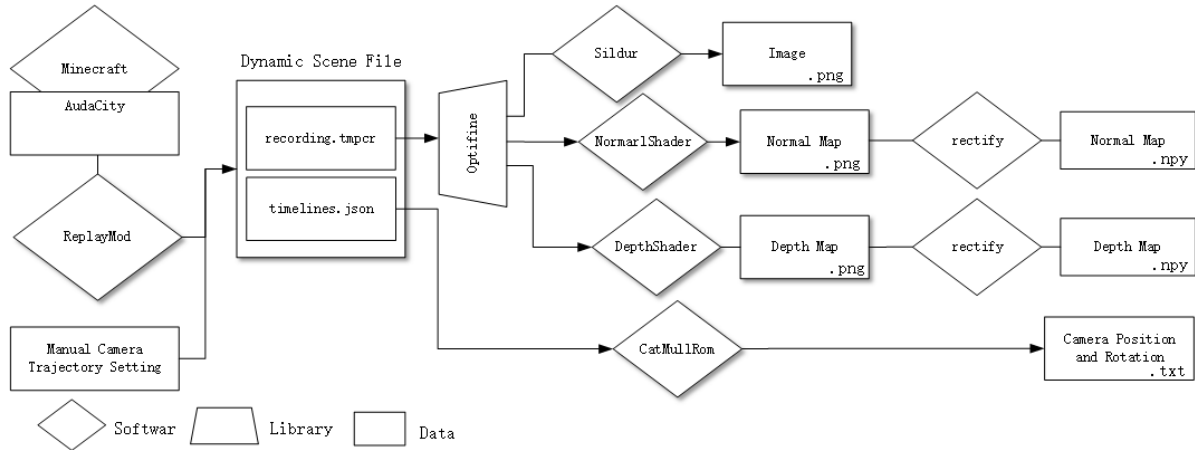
Minecraft

AudaCity

ReplayMod

Manual Camera Trajectory Setting

Dynamic Scene File

recording.tmpcr

timelines.json

Optifine

Sildur

Image .png

NormarlShader

Normal Map .png

rectify

Normal Map .npy

DepthShader

Depth Map .png

rectify

Depth Map .npy

CatMullRom

Camera Position and Rotation .txt

Softwar

Library

Data